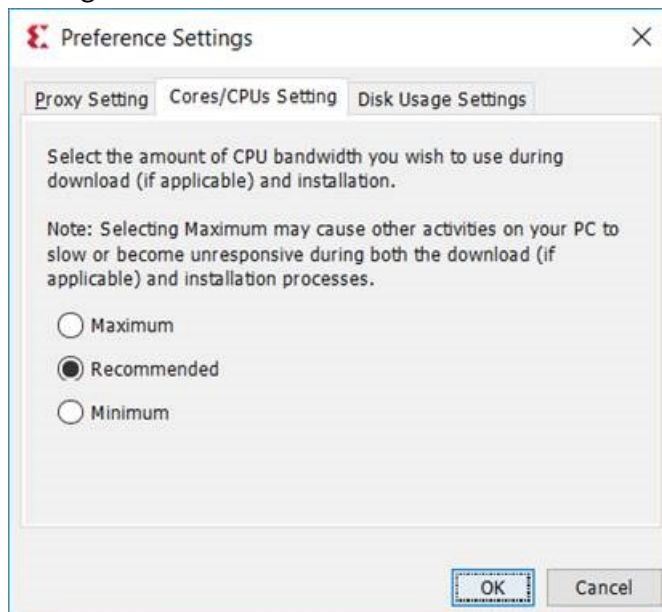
Preference Settings

Proxy Setting | Cores/CPUs Setting | Disk Usage Settings

Select the amount of CPU bandwidth you wish to use during download (if applicable) and installation.

Note: Selecting Maximum may cause other activities on your PC to slow or become unresponsive during both the download (if applicable) and installation processes.

Maximum

Recommended

Minimum

OK Cancel